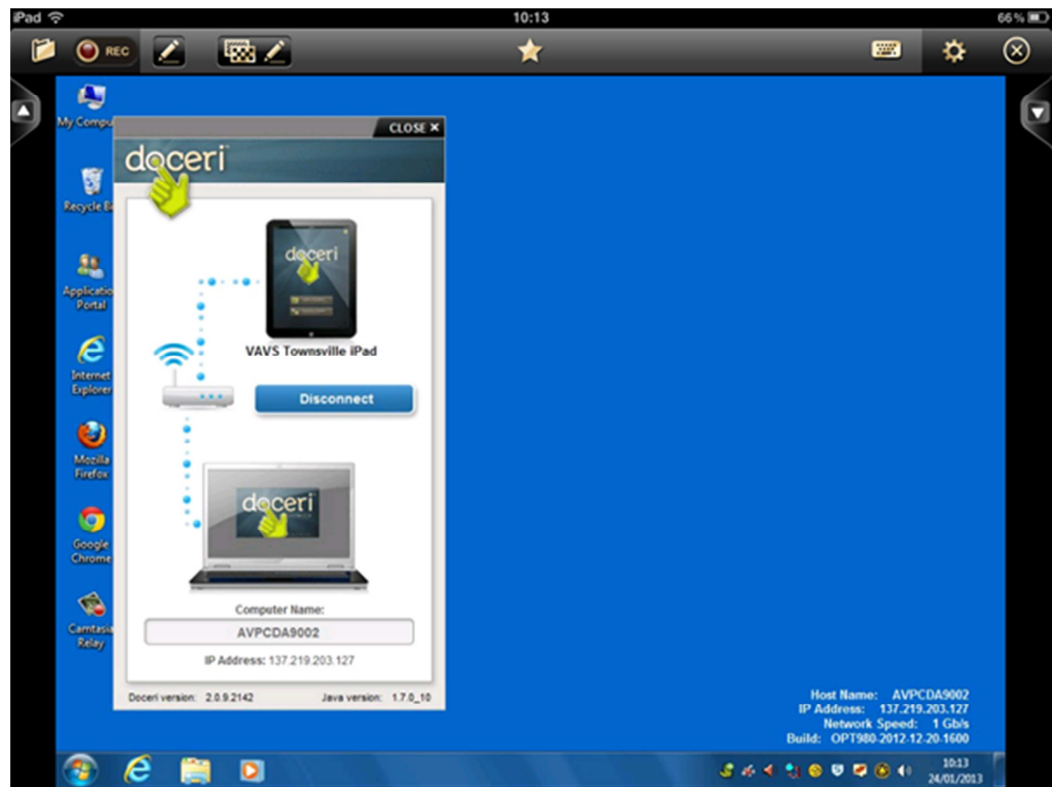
iPad
10:13
66%
REC
My Compu
Recycle B
Application Portal
Internet Explorer
Mozilla Firefox
Google Chrome
Camtasia Relay
CLOSE ✕
doceri
doceri
VAVS Townsville iPad
Disconnect
doceri
Computer Name:
AVPCDA9002
IP Address: 137.219.203.127
Doceri version: 2.0.9.2142
Java version: 1.7.0_10
Host Name: AVPCDA9002
IP Address: 137.219.203.127
Network Speed: 1 Gb/s
Build: OPT980-2012-12-20-1600
10:13
24/01/2013